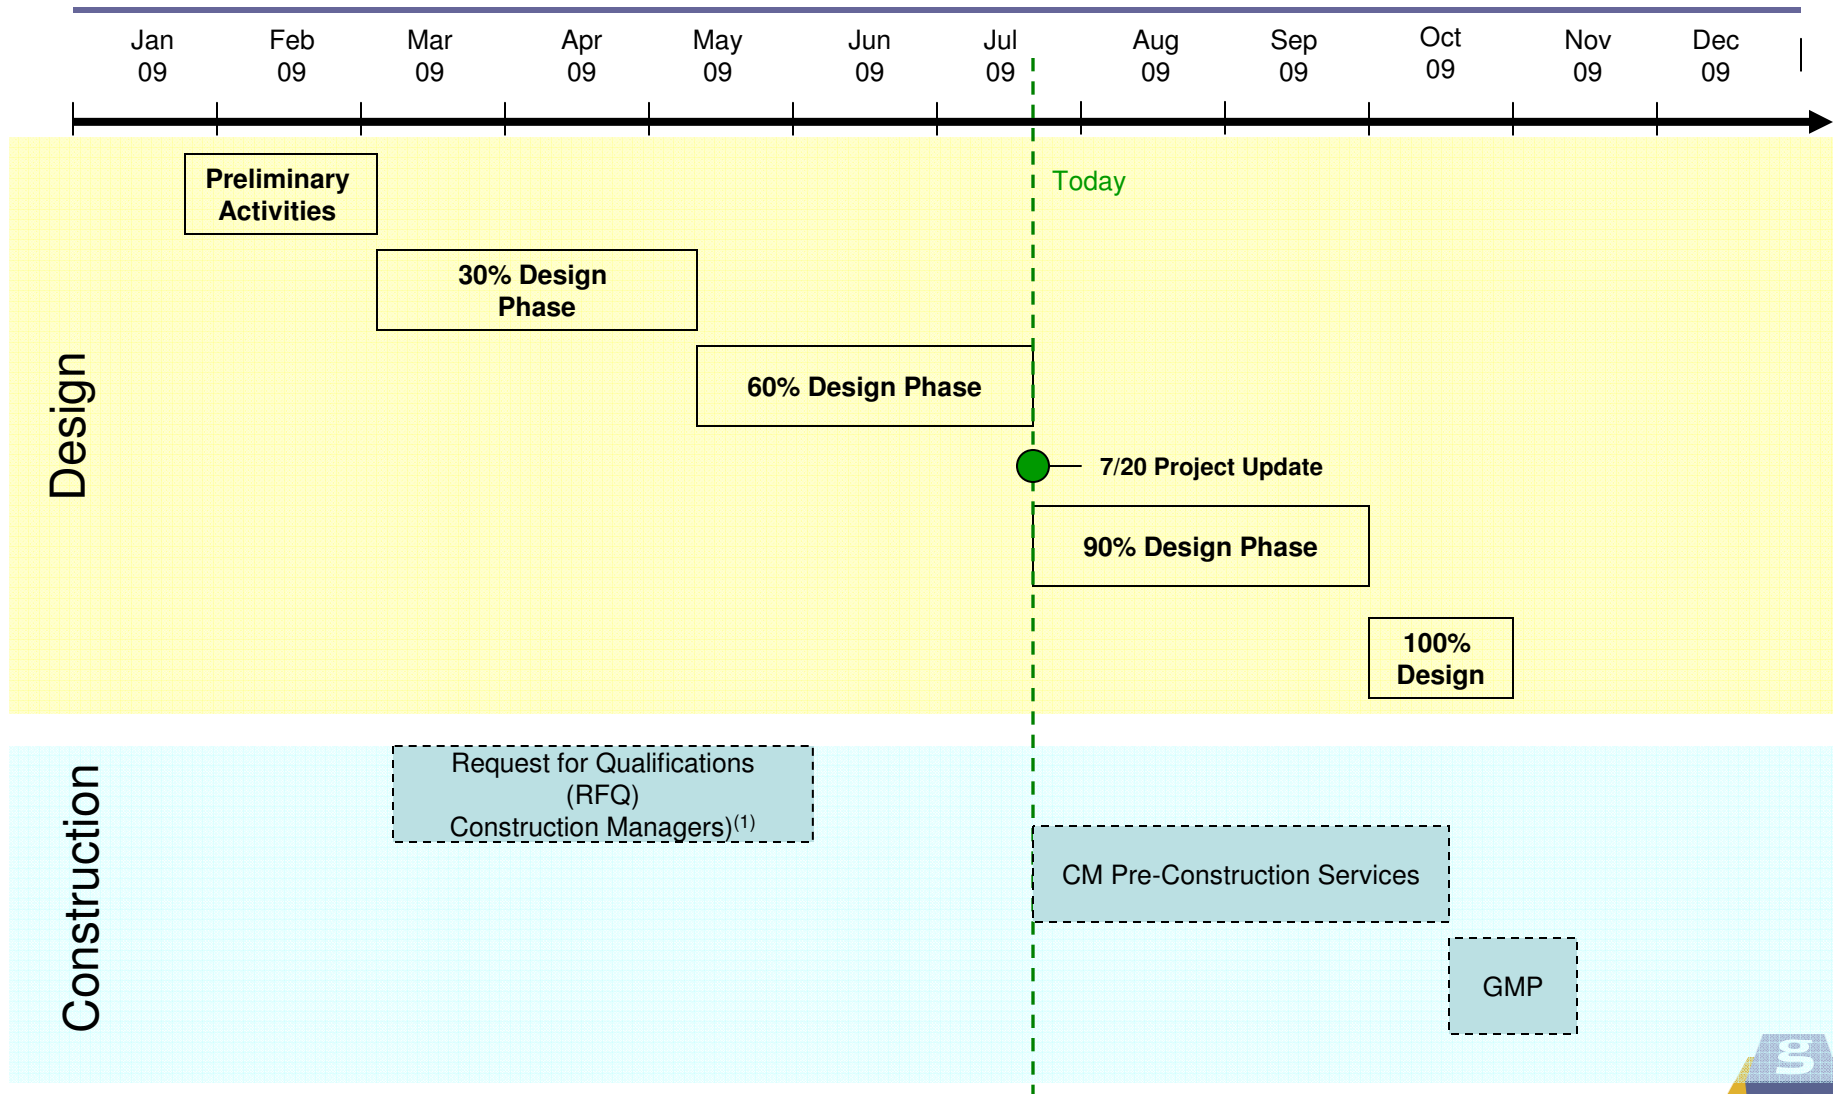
Jan 09 Feb 09 Mar 09 Apr 09 May 09 Jun 09 Jul 09 Aug 09 Sep 09 Oct 09 Nov 09 Dec 09

Design

Preliminary Activities

Today

30% Design Phase

60% Design Phase

7/20 Project Update

90% Design Phase

100% Design

Construction

Request for Qualifications (RFQ) Construction Managers)$^{(1)}$

CM Pre-Construction Services

GMP